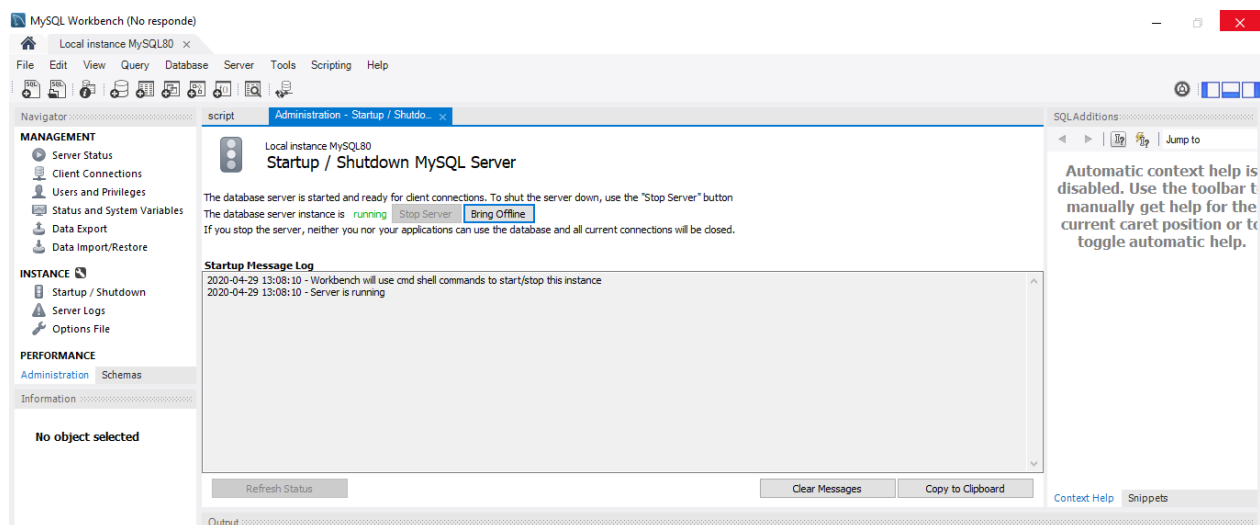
MySQL Workbench (No responde)

Local instance MySQL80 ×

File Edit View Query Database Server Tools Scripting Help

Navigator

MANAGEMENT
Server Status
Client Connections
Users and Privileges
Status and System Variables
Data Export
Data Import/Restore

INSTANCE
Startup / Shutdown
Server Logs
Options File

PERFORMANCE

Administration Schemas

Information

No object selected

script Administration - Startup / Shutdo... ×

Local instance MySQL80
Startup / Shutdown MySQL Server

The database server is started and ready for client connections. To shut the server down, use the "Stop Server" button
The database server instance is running Stop Server Bring Offline
If you stop the server, neither you nor your applications can use the database and all current connections will be closed.

Startup Message Log
2020-04-29 13:08:10 - Workbench will use cmd shell commands to start/stop this instance
2020-04-29 13:08:10 - Server is running

Refresh Status Clear Messages Copy to Clipboard

Output

SQLAdditions

Jump to

Automatic context help is disabled. Use the toolbar t manually get help for the current caret position or to toggle automatic help.

Context Help Snippets